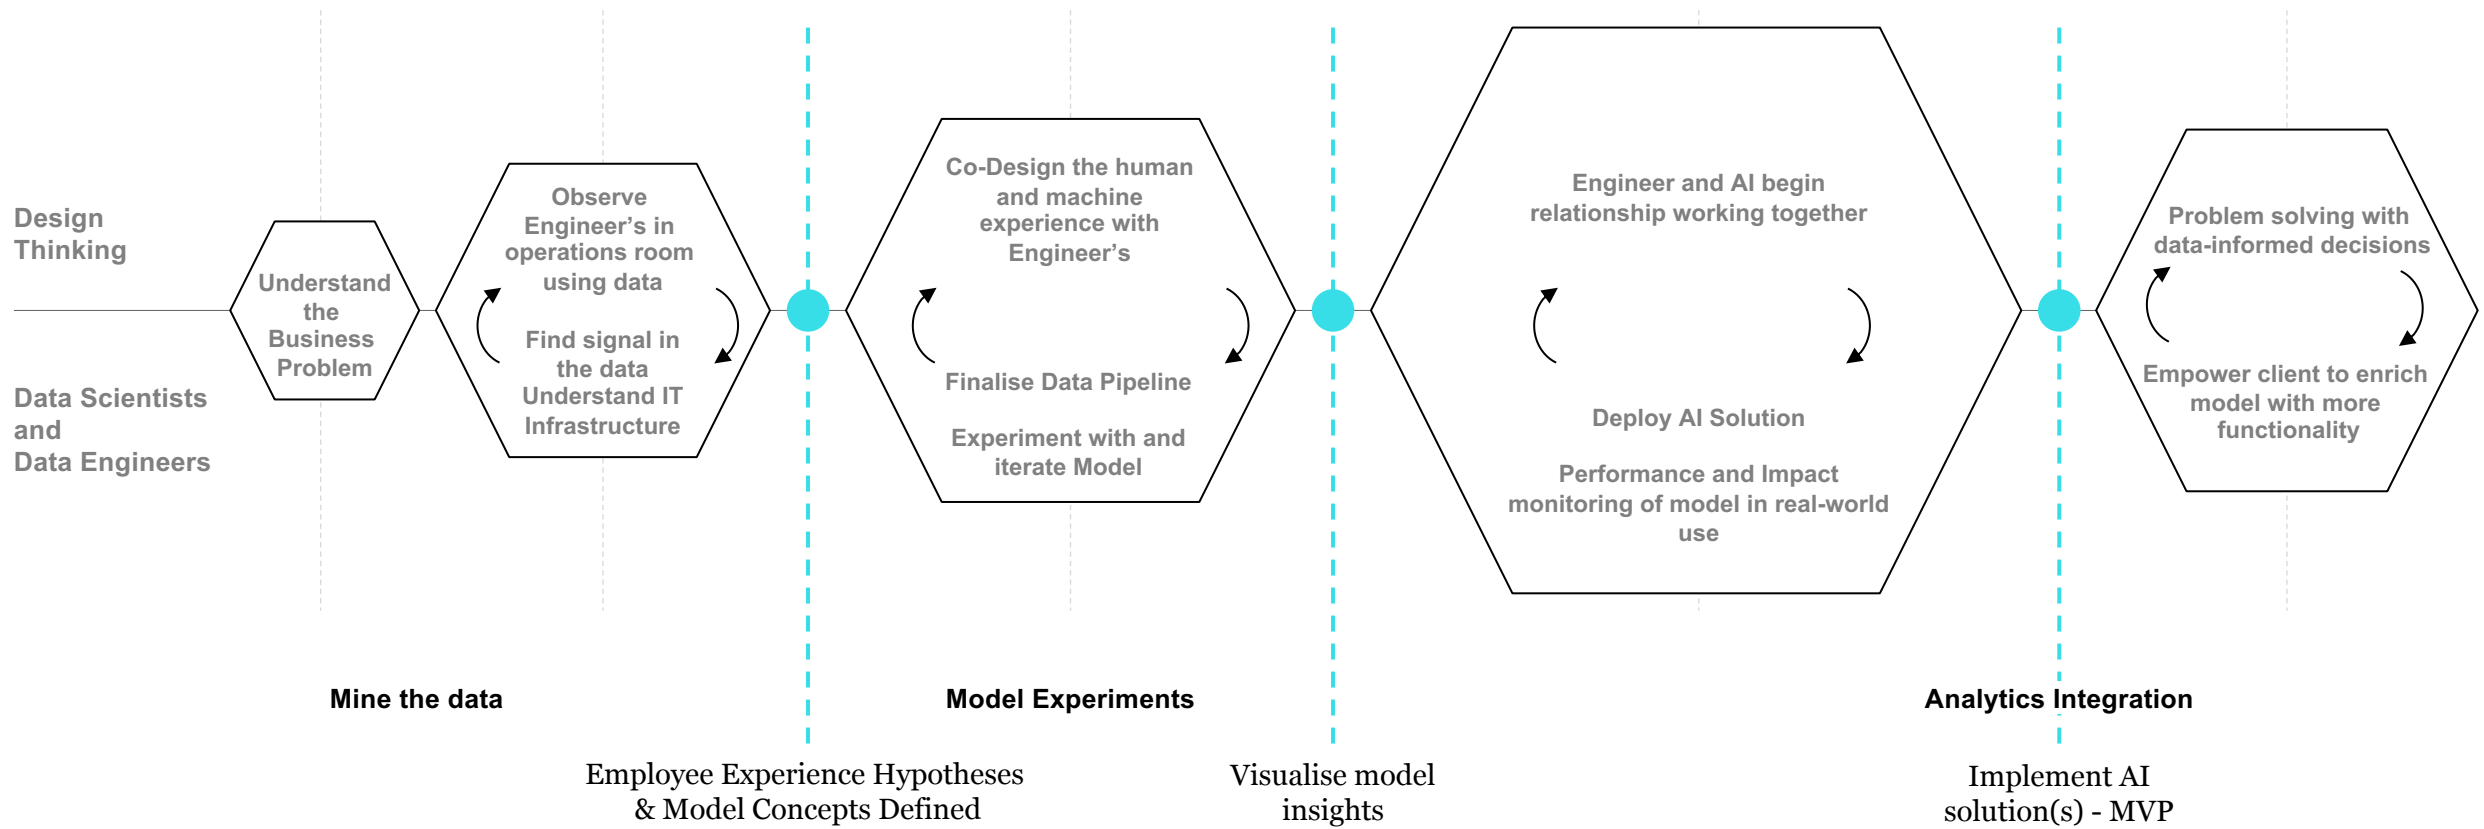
Design Thinking

Data Scientists and Data Engineers

Understand the Business Problem

Observe Engineer's in operations room using data

Find signal in the data Understand IT Infrastructure

Co-Design the human and machine experience with Engineer's

Finalise Data Pipeline

Experiment with and iterate Model

Engineer and AI begin relationship working together

Deploy AI Solution

Performance and Impact monitoring of model in real-world use

Problem solving with data-informed decisions

Empower client to enrich model with more functionality

Mine the data

Model Experiments

Analytics Integration

Employee Experience Hypotheses & Model Concepts Defined

Visualise model insights

Implement AI solution(s) - MVP